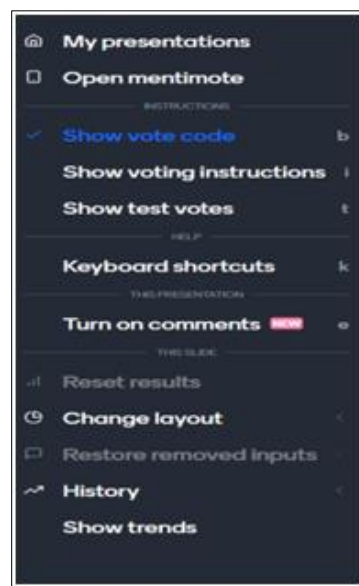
My presentations
Open mentimote
INSTRUCTIONS
Show vote code b
Show voting instructions i
Show test votes t
HELP
Keyboard shortcuts k
THIS PRESENTATION
Turn on comments NEW e
THIS SLIDE
Reset results
Change layout
Restore removed inputs
History
Show trends